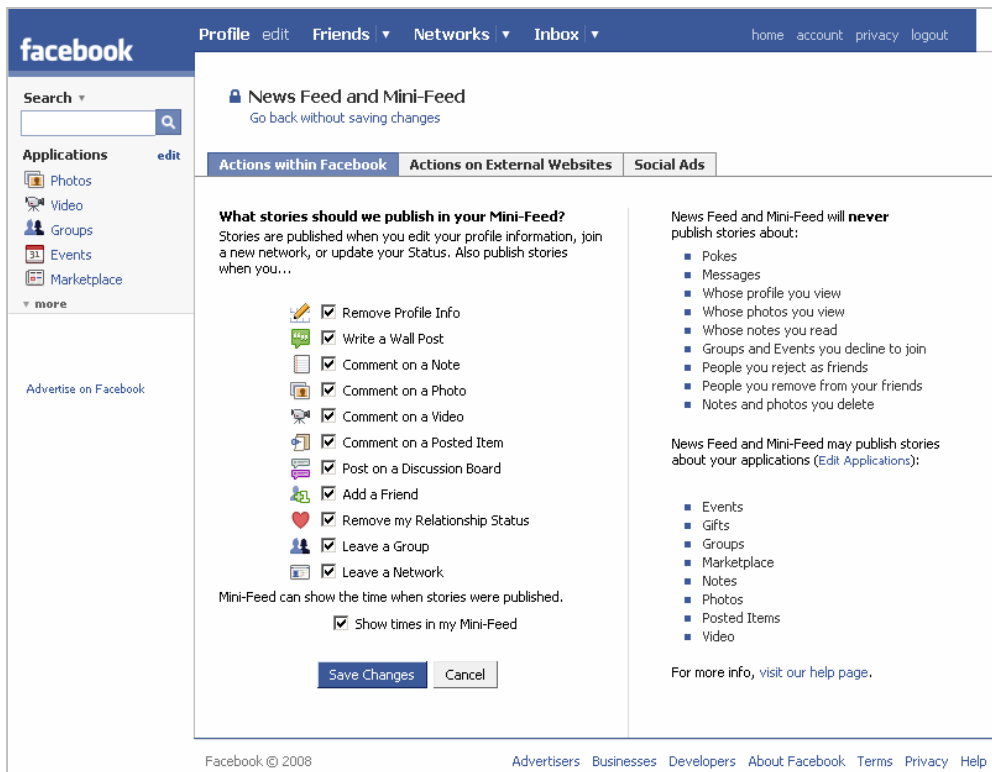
facebook

Profile edit Friends ▾ Networks ▾ Inbox ▾

home account privacy logout

Search ▾

Applications edit

Photos

Video

Groups

31 Events

Marketplace

▾ more

Advertise on Facebook

News Feed and Mini-Feed

Go back without saving changes

Actions within Facebook | Actions on External Websites | Social Ads

What stories should we publish in your Mini-Feed?

Stories are published when you edit your profile information, join a new network, or update your Status. Also publish stories when you...

☑ Remove Profile Info
☑ Write a Wall Post
☑ Comment on a Note
☑ Comment on a Photo
☑ Comment on a Video
☑ Comment on a Posted Item
☑ Post on a Discussion Board
☑ Add a Friend
☑ Remove my Relationship Status
☑ Leave a Group
☑ Leave a Network

Mini-Feed can show the time when stories were published.

☑ Show times in my Mini-Feed

Save Changes Cancel

News Feed and Mini-Feed will **never** publish stories about:

- Pokes
- Messages
- Whose profile you view
- Whose photos you view
- Whose notes you read
- Groups and Events you decline to join
- People you reject as friends
- People you remove from your friends
- Notes and photos you delete

News Feed and Mini-Feed may publish stories about your applications (Edit Applications):

- Events
- Gifts
- Groups
- Marketplace
- Notes
- Photos
- Posted Items
- Video

For more info, visit our help page.

Facebook © 2008

Advertisers Businesses Developers About Facebook Terms Privacy Help